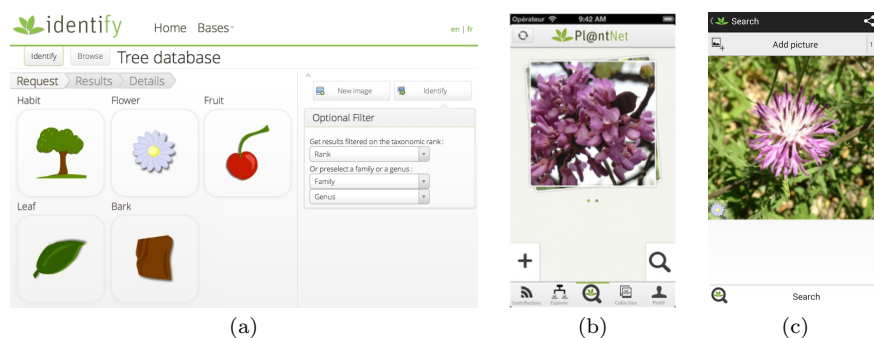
identify Home Bases en | fr

Identify Browse Tree database

Request Results Details

Habit Flower Fruit

Leaf Bark

New image Identify

Optional Filter

Get results filtered on the taxonomic rank :

Rank

Or preselect a family or a genus :

Family

Genus

(a)

Opérateur 9:42 AM

Pl@ntNet

+

Contributions Explorer Collection Profil

(b)

Search

Add picture 1

Search

(c)